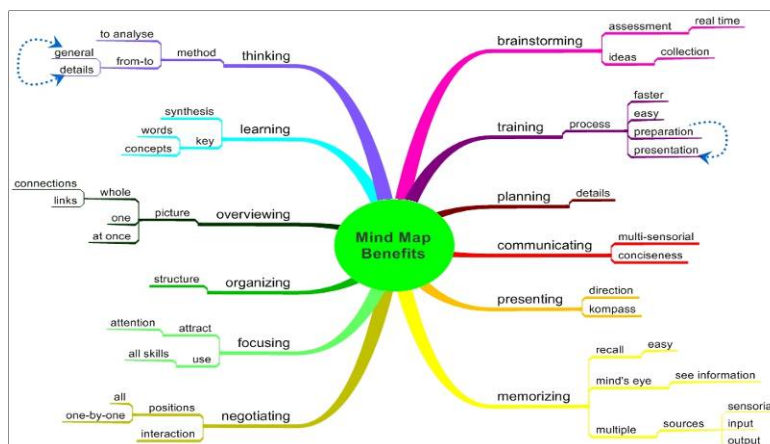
Mind Map Benefits

thinking
method
to analyse
from-to
general
details

learning
synthesis
key
words
concepts

overviewing
picture
whole
connections
links
one
at once

organizing
structure

focusing
attract
attention
use
all skills

negotiating
positions
all
one-by-one
interaction

brainstorming
assessment
real time
ideas
collection

training
process
faster
easy
preparation
presentation

planning
details

communicating
multi-sensorial
conciseness

presenting
direction
kompass

memorizing
recall
easy
mind's eye
see information
multiple
sources
sensori
input
output